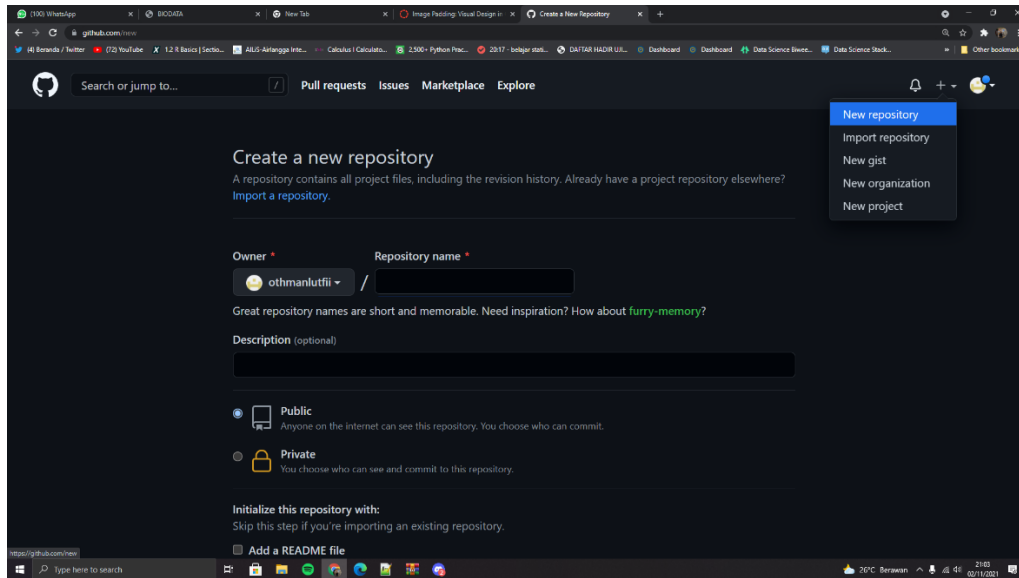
(100) WhatsApp
BIODATA
New Tab
Image Padding: Visual Design in
Create a New Repository
github.com/new
(4) Beranda / Twitter
(72) YouTube
1.2 R Basics | Sectio...
AILIS-Airlangga Inte...
Calculus I Calculato...
2,500+ Python Prac...
20:17 - belajar stati...
DAFTAR HADIR UJI...
Dashboard
Dashboard
Data Science Biwee...
Data Science Stack...
Other bookmarks

Search or jump to...
/
Pull requests
Issues
Marketplace
Explore

New repository
Import repository
New gist
New organization
New project

Create a new repository

A repository contains all project files, including the revision history. Already have a project repository elsewhere? Import a repository.

Owner *
Repository name *
othmanlutfii
/

Great repository names are short and memorable. Need inspiration? How about furry-memory?

Description (optional)

Public
Anyone on the internet can see this repository. You choose who can commit.

Private
You choose who can see and commit to this repository.

Initialize this repository with:
Skip this step if you're importing an existing repository.

Add a README file

https://github.com/new
Type here to search
26°C Berawan
21:03
02/11/2021